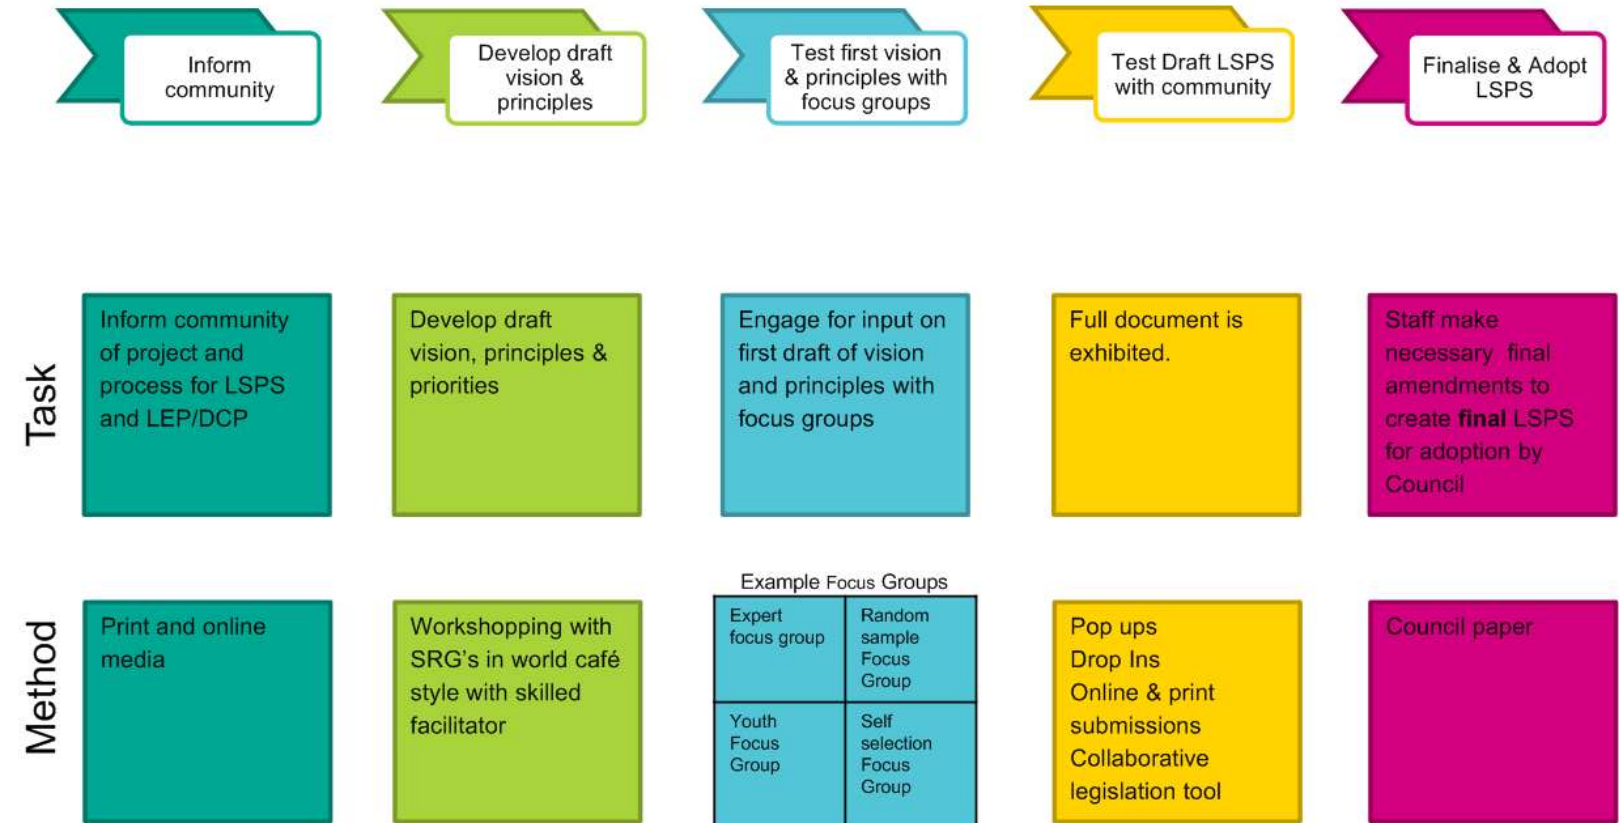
Inform community

Develop draft vision & principles

Test first vision & principles with focus groups

Test Draft LSPS with community

Finalise & Adopt LSPS

Task

Inform community of project and process for LSPS and LEP/DCP

Develop draft vision, principles & priorities

Engage for input on first draft of vision and principles with focus groups

Full document is exhibited.

Staff make necessary final amendments to create **final** LSPS for adoption by Council

Method

Print and online media

Workshopping with SRG's in world café style with skilled facilitator

Example Focus Groups

| Expert focus group | Random sample Focus Group |
|---|---|
| Youth Focus Group | Self selection Focus Group |

Pop ups
Drop Ins
Online & print submissions
Collaborative legislation tool

Council paper